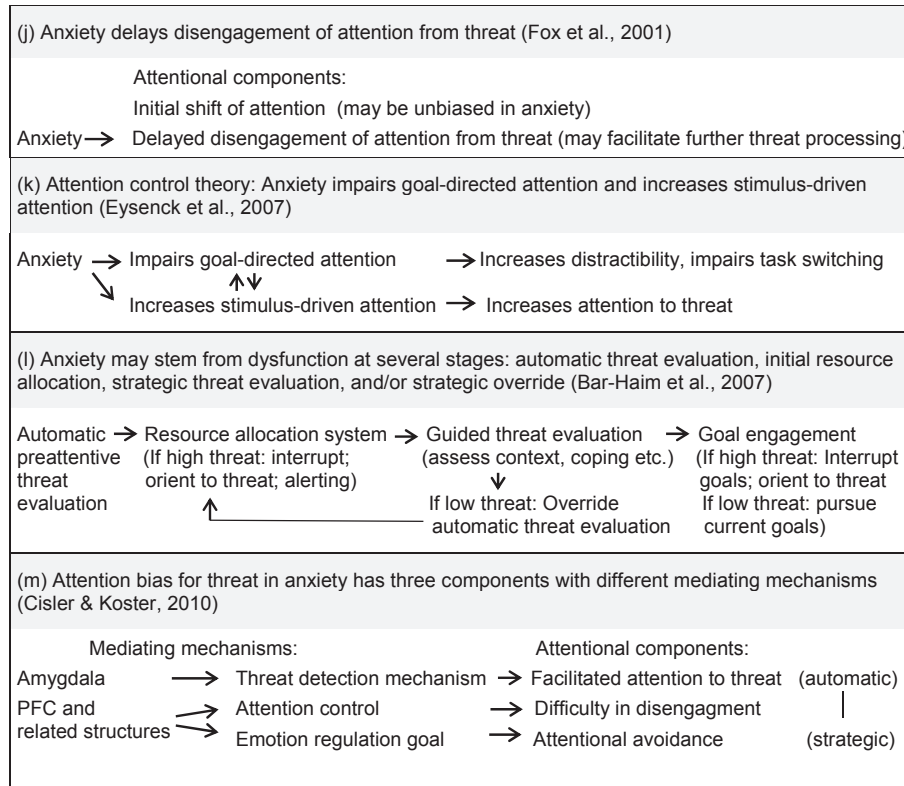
(j) Anxiety delays disengagement of attention from threat (Fox et al., 2001)

Attentional components:

Initial shift of attention (may be unbiased in anxiety)

Anxiety → Delayed disengagement of attention from threat (may facilitate further threat processing)

(k) Attention control theory: Anxiety impairs goal-directed attention and increases stimulus-driven attention (Eysenck et al., 2007)

Anxiety → Impairs goal-directed attention → Increases distractibility, impairs task switching

↑↓

Increases stimulus-driven attention → Increases attention to threat

(l) Anxiety may stem from dysfunction at several stages: automatic threat evaluation, initial resource allocation, strategic threat evaluation, and/or strategic override (Bar-Haim et al., 2007)

Automatic preattentive threat evaluation → Resource allocation system (If high threat: interrupt; orient to threat; alerting) → Guided threat evaluation (assess context, coping etc.) → Goal engagement (If high threat: Interrupt goals; orient to threat If low threat: pursue current goals)

If low threat: Override automatic threat evaluation

(m) Attention bias for threat in anxiety has three components with different mediating mechanisms (Cisler & Koster, 2010)

Mediating mechanisms: Attentional components:

Amygdala → Threat detection mechanism → Facilitated attention to threat (automatic)

PFC and related structures → Attention control → Difficulty in disengagment

Emotion regulation goal → Attentional avoidance (strategic)